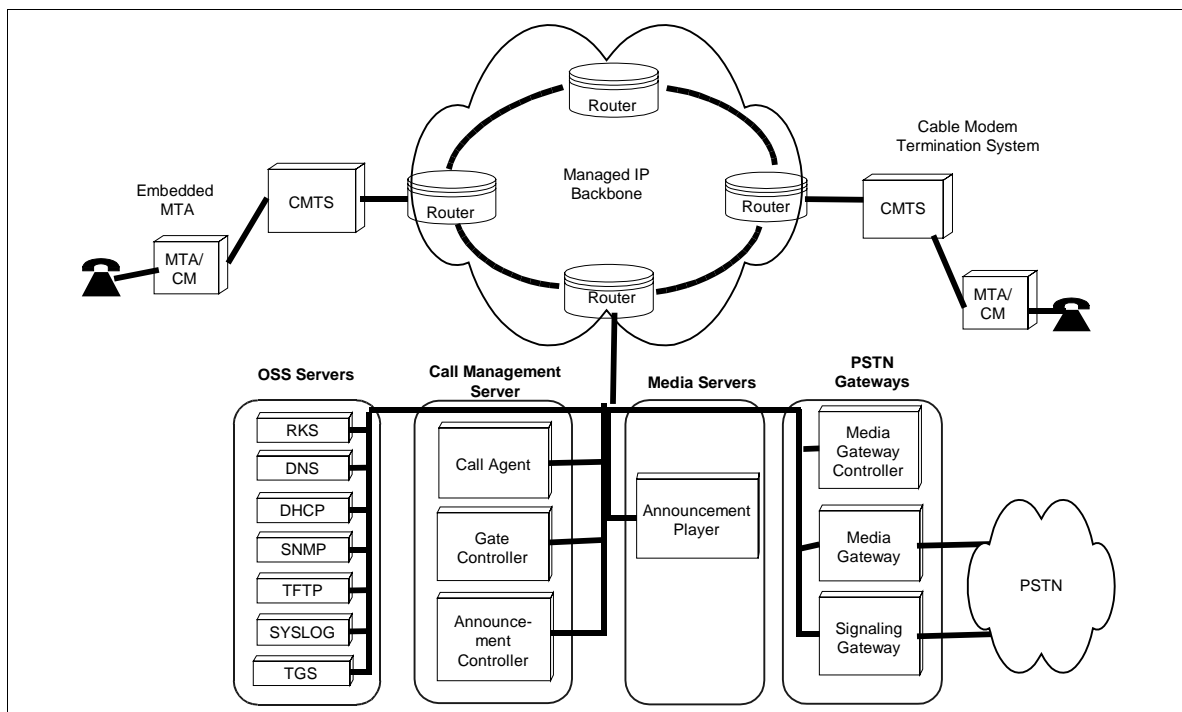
Router

Managed IP Backbone

Router

Router

Router

Cable Modem Termination System

Embedded MTA

CMTS

CMTS

MTA/ CM

MTA/ CM

OSS Servers

Call Management Server

Media Servers

PSTN Gateways

RKS

DNS

DHCP

SNMP

TFTP

SYSLOG

TGS

Call Agent

Gate Controller

Announcement Controller

Announcement Player

Media Gateway Controller

Media Gateway

Signaling Gateway

PSTN